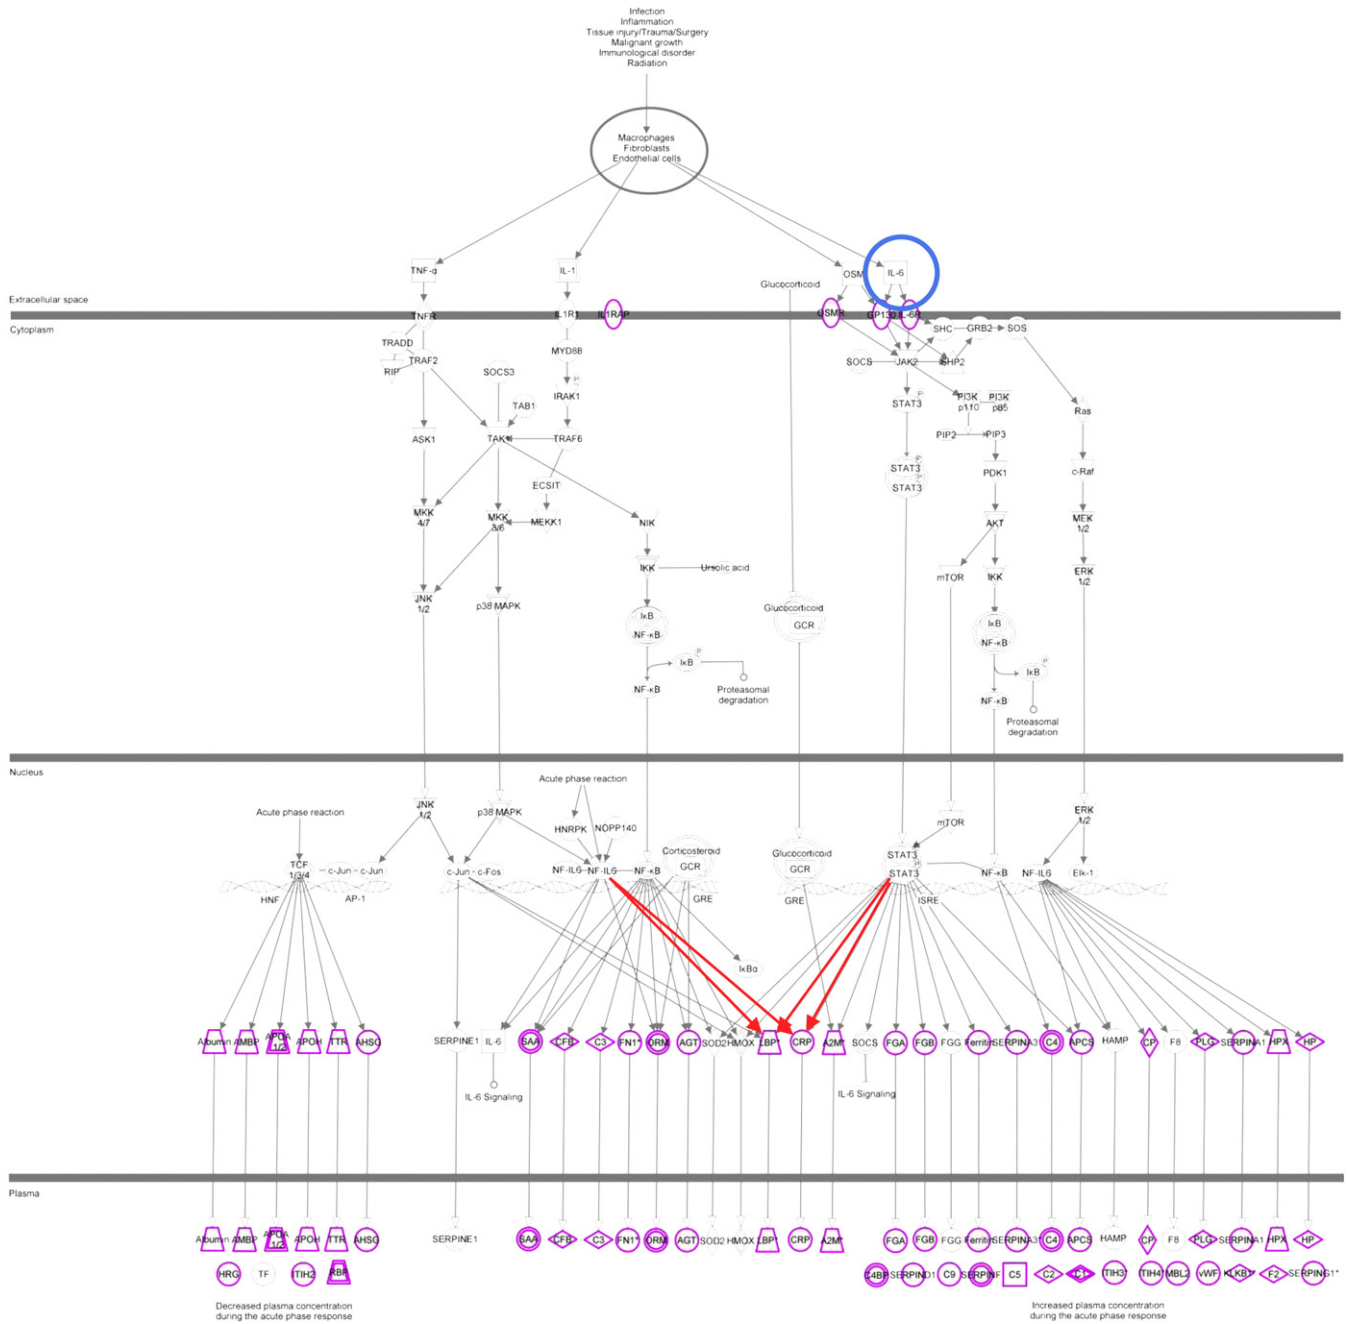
Infection
Inflammation
Tissue injury/Trauma/Surgery
Malignant growth
Immunological disorder
Radiation

Macrophages
Fibroblasts
Endothelial cells

Extracellular space
Cytoplasm

TNF-α
IL-1
Glucocorticoid
OSM
IL-6

TNFR
IL1R1
IL1RAP
OSMR
GP130
IL-6R
SHC
GRB2
SOS

TRADD
RIP
TRAF2
MYD88
SOCS3
IRAK1
TAB1
SOCS
JAK2
SHP2
STAT3
PI3K p110
PI3K p85
PIP2
PIP3
Ras
ASK1
TAK1
TRAF6
ECSIT
STAT3
STAT3
PDK1
c-Raf
MKK 4/7
MKK 3/6
MEKK1
NIK
AKT
MEK 1/2
IKK
Ursolic acid
mTOR
IKK
ERK 1/2
JNK 1/2
p38 MAPK
IκB
NF-κB
Glucocorticoid
GCR
IκB
NF-κB
IκB
NF-κB
Proteasomal degradation
IκB
NF-κB
Proteasomal degradation

Nucleus

Acute phase reaction
Acute phase reaction
JNK 1/2
p38 MAPK
HNRPK
NOPP140
Corticosteroid
GCR
Glucocorticoid
GCR
STAT3
STAT3
mTOR
ERK 1/2
TCF 1/3/4
c-Jun
c-Jun
c-Jun
c-Fos
NF-IL6
NF-IL6
NF-κB
NF-κB
NF-IL6
Elk-1
HNF
AP-1
GRE
GRE
ISRE
IκBα

Albumin
AMBP
APOA 1/2
APOH
TTR
AHSG
SERPINE1
IL-6
SAA
CFB
C3
FN1
ORM
AGT
SOD2
HMOX
LBP
CRP
A2M
SOCS
FGA
FGB
FGG
Ferritin
SERPINA3
C4
APCS
HAMP
CP
F8
PLG
SERPINA1
HPX
HP
IL-6 Signaling
IL-6 Signaling

Plasma

Albumin
AMBP
APOA 1/2
APOH
TTR
AHSG
SERPINE1
SAA
CFB
C3
FN1
ORM
AGT
SOD2
HMOX
LBP
CRP
A2M
FGA
FGB
FGG
Ferritin
SERPINA3
C4
APCS
HAMP
CP
F8
PLG
SERPINA1
HPX
HP
HRG
TF
ITIH2
RBP
C4BP
SERPIND1
C9
SERPINF
C5
C2
C1
ITIH3
ITIH4
MBL2
vWF
KLKB1
F2
SERPING1

Decreased plasma concentration during the acute phase response
Increased plasma concentration during the acute phase response